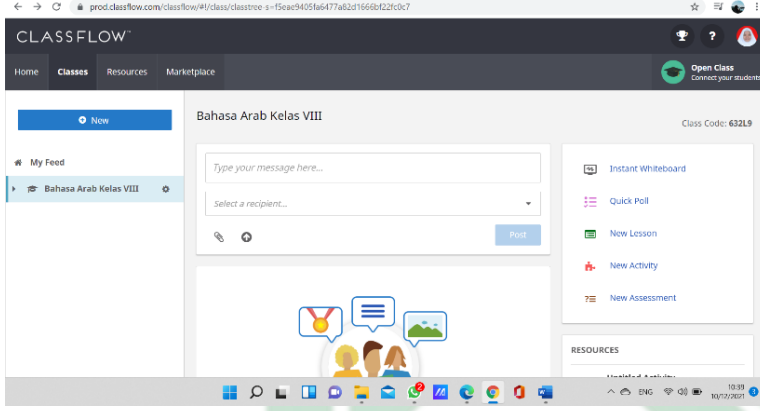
prod.classflow.com/classflow/#!/class/classtree-s=f5eac9405fa6477a82d1666bf22fc0c7

CLASSFLOW™

Home Classes Resources Marketplace

Open Class
Connect your students

New

My Feed

Bahasa Arab Kelas VIII

Bahasa Arab Kelas VIII

Class Code: 632L9

Type your message here...

Select a recipient...

Post

Instant Whiteboard

Quick Poll

New Lesson

New Activity

New Assessment

RESOURCES

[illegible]

ENG

10:39
10/12/2021